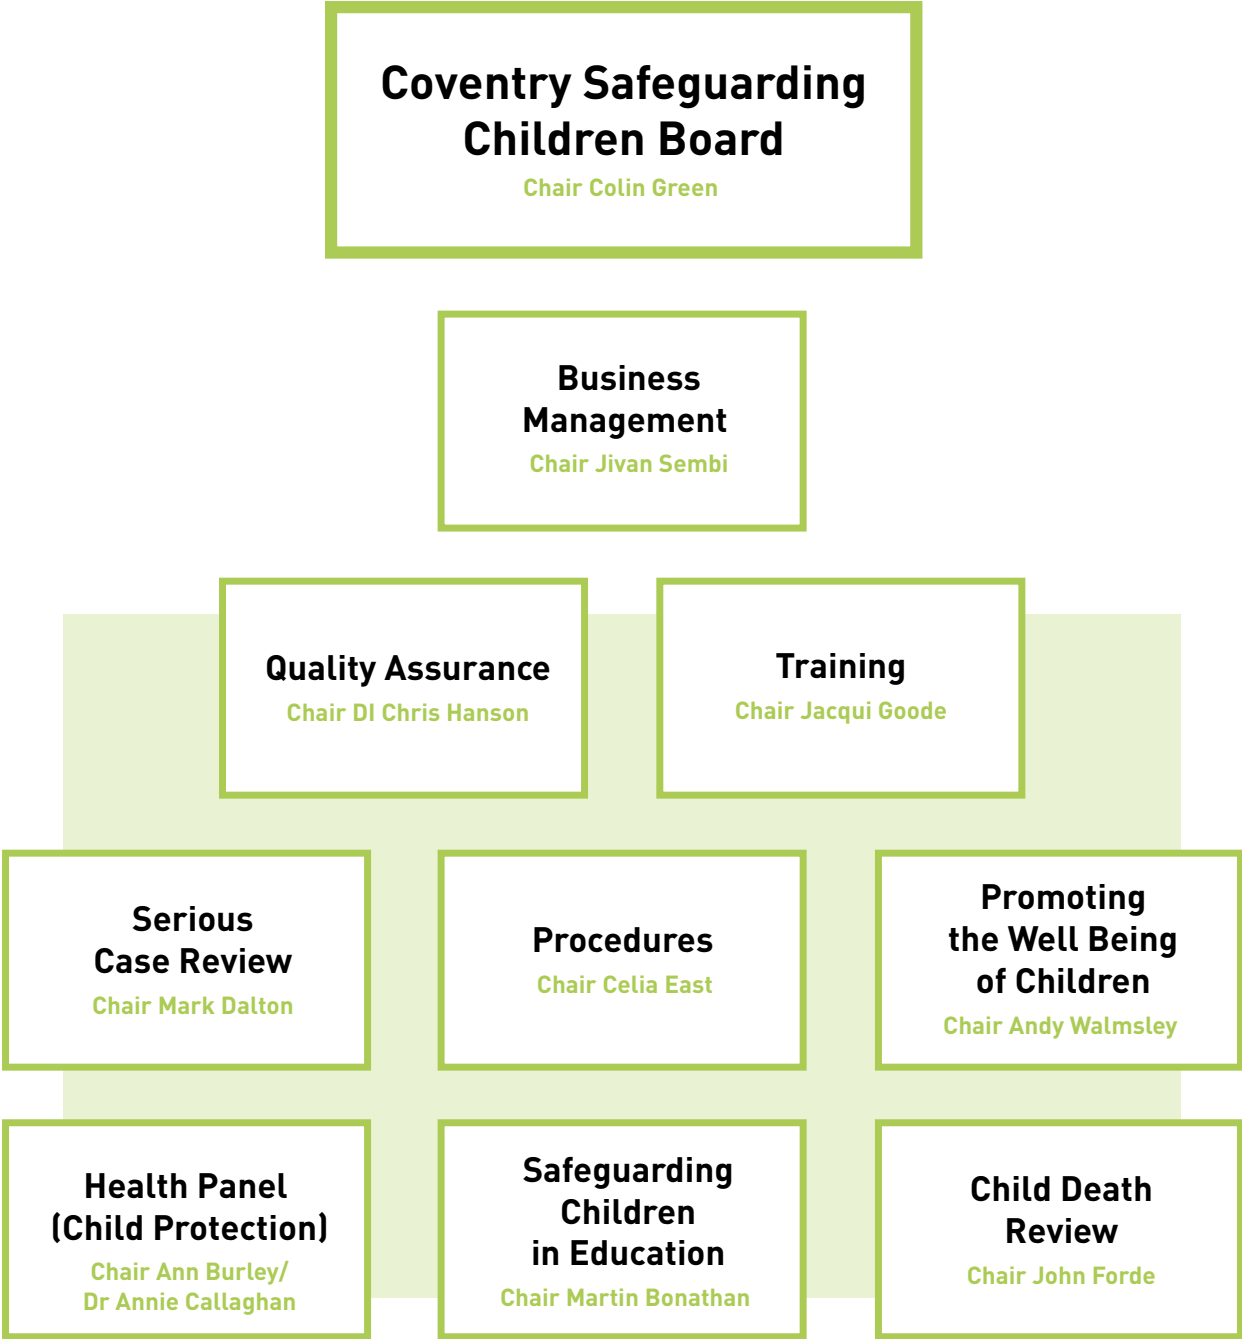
Coventry Safeguarding Children Board
Chair Colin Green

Business Management
Chair Jivan Sembi

Quality Assurance
Chair DI Chris Hanson

Training
Chair Jacqui Goode

Serious Case Review
Chair Mark Dalton

Procedures
Chair Celia East

Promoting the Well Being of Children
Chair Andy Walmsley

Health Panel (Child Protection)
Chair Ann Burley/ Dr Annie Callaghan

Safeguarding Children in Education
Chair Martin Bonathan

Child Death Review
Chair John Forde